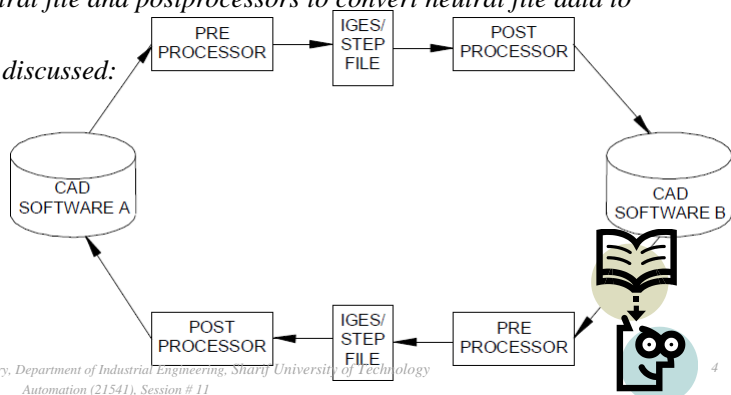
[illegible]ral file and postprocessors to convert neutral file data to

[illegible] discussed:

PRE PROCESSOR

IGES/ STEP FILE

POST PROCESSOR

CAD SOFTWARE A

CAD SOFTWARE B

POST PROCESSOR

IGES/ STEP FILE

PRE PROCESSOR

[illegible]y, Department of Industrial Engineering, Sharif University of Technology

Automation (21541), Session # 11

4